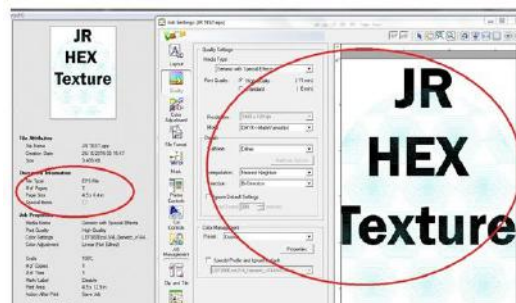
JR
HEX
Texture

File Attributes
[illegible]

Document Information
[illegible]

Job Properties
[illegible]

Job Settings (JR HEX Tape)

Layout

Quality

Color Adjustment

File Format

Mask

Printer Controls

Controls

Job Management

Zip and Tile

Quality Settings

Media Type

Print Quality

Resolution

Mode

Dithering

Interpolation

Direction

Color Management

Preset

Properties

JR
HEX
Texture